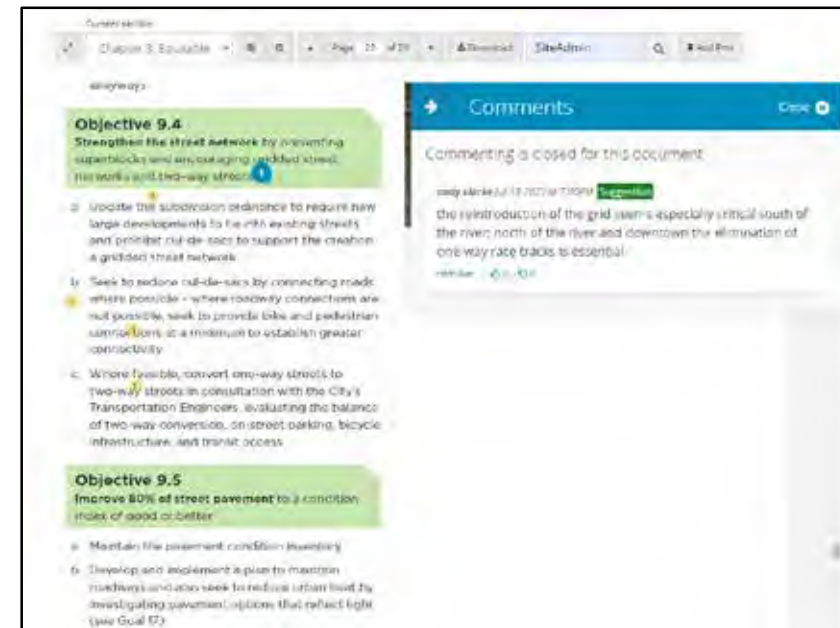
Current section

Chapter 3: Equitable

Page 23 of 29

Download

SiteAdmin

Add Pins

anyways

**Objective 9.4**
**Strengthen the street network** by preventing superblocks and encouraging gridded street networks and two-way streets

a. Update the subdivision ordinance to require new large developments to tie into existing streets and prohibit cul-de-sacs to support the creation a gridded street network

b. Seek to reduce cul-de-sacs by connecting roads where possible - where roadway connections are not possible, seek to provide bike and pedestrian connections at a minimum to establish greater connectivity

c. Where feasible, convert one-way streets to two-way streets in consultation with the City's Transportation Engineers, evaluating the balance of two-way conversion, on-street parking, bicycle infrastructure, and transit access

**Objective 9.5**
**Improve 80% of street pavement** to a condition index of good or better

a. Maintain the pavement condition inventory

b. Develop and implement a plan to maintain roadways and also seek to reduce urban heat by investigating pavement options that reflect light (see Goal 17)

Comments

Close

Commenting is closed for this document

cody clarke Jul 18 2022 at 7:20PM Suggestion

the reintroduction of the grid seem's especially critical south of the river; north of the river and downtown the elimination of one way race tracks is essential

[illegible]